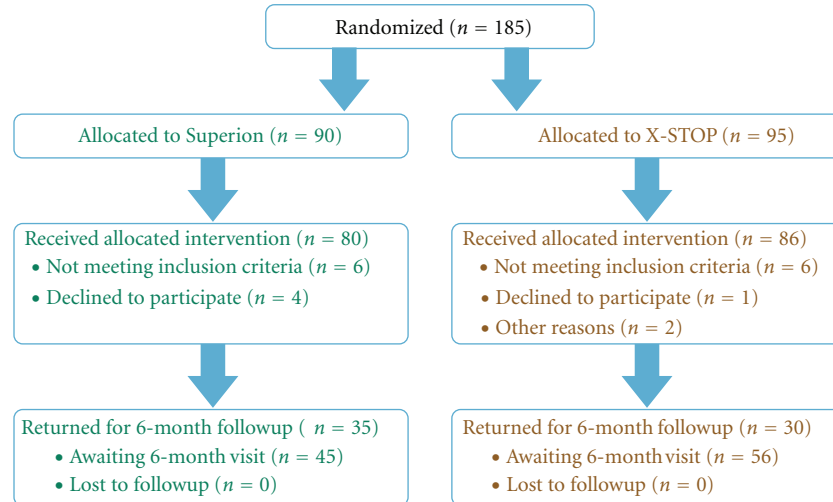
Randomized ($n = 185$)

Allocated to Superion ($n = 90$)

Received allocated intervention ($n = 80$)
• Not meeting inclusion criteria ($n = 6$)
• Declined to participate ($n = 4$)

Returned for 6-month followup ( $n = 35$)
• Awaiting 6-month visit ($n = 45$)
• Lost to followup ($n = 0$)

Allocated to X-STOP ($n = 95$)

Received allocated intervention ($n = 86$)
• Not meeting inclusion criteria ($n = 6$)
• Declined to participate ($n = 1$)
• Other reasons ($n = 2$)

Returned for 6-month followup ($n = 30$)
• Awaiting 6-month visit ($n = 56$)
• Lost to followup ($n = 0$)